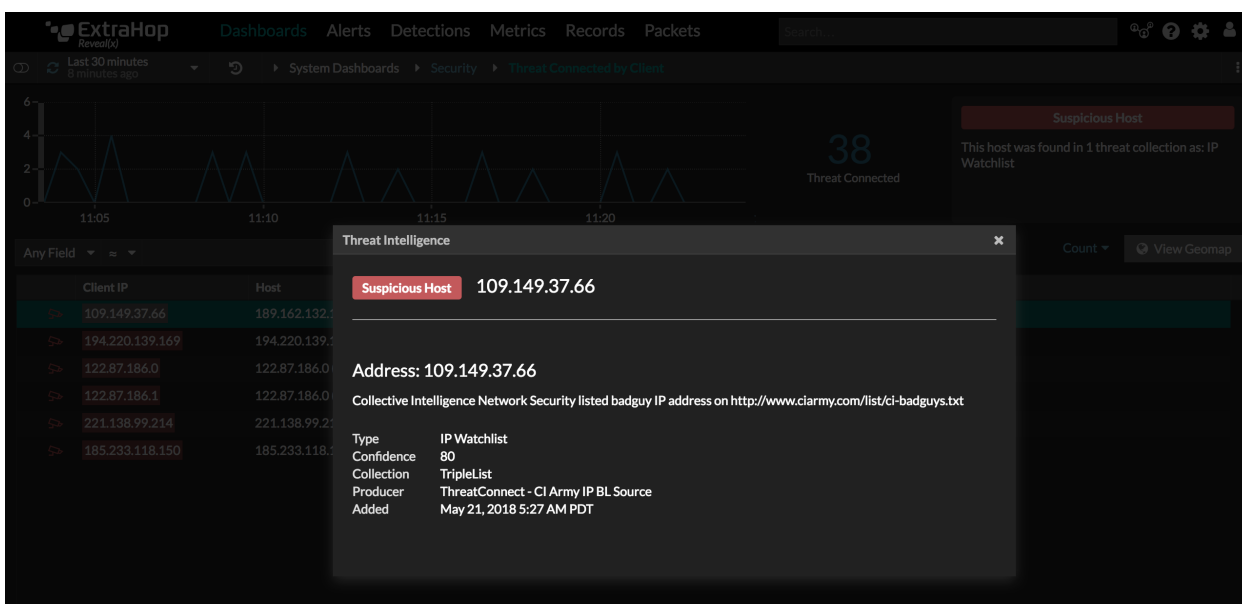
ExtraHop Reveal(x) Dashboards Alerts Detections Metrics Records Packets Search...

Last 30 minutes 8 minutes ago System Dashboards Security Threat Connected by Client

6
4
2
0
11:05 11:10 11:15 11:20

38
Threat Connected

Suspicious Host
This host was found in 1 threat collection as: IP Watchlist

Any Field ≈ Count View Geomap

| Client IP | Host |
|---|---|
| 109.149.37.66 | 189.162.132. |
| 194.220.139.169 | 194.220.139. |
| 122.87.186.0 | 122.87.186.0 |
| 122.87.186.1 | 122.87.186.0 |
| 221.138.99.214 | 221.138.99.2 |
| 185.233.118.150 | 185.233.118. |

Threat Intelligence ×

Suspicious Host 109.149.37.66

Address: 109.149.37.66

Collective Intelligence Network Security listed badguy IP address on http://www.ciarmy.com/list/ci-badguys.txt

| | |
|---|---|
| Type | IP Watchlist |
| Confidence | 80 |
| Collection | TripleList |
| Producer | ThreatConnect - CI Army IP BL Source |
| Added | May 21, 2018 5:27 AM PDT |